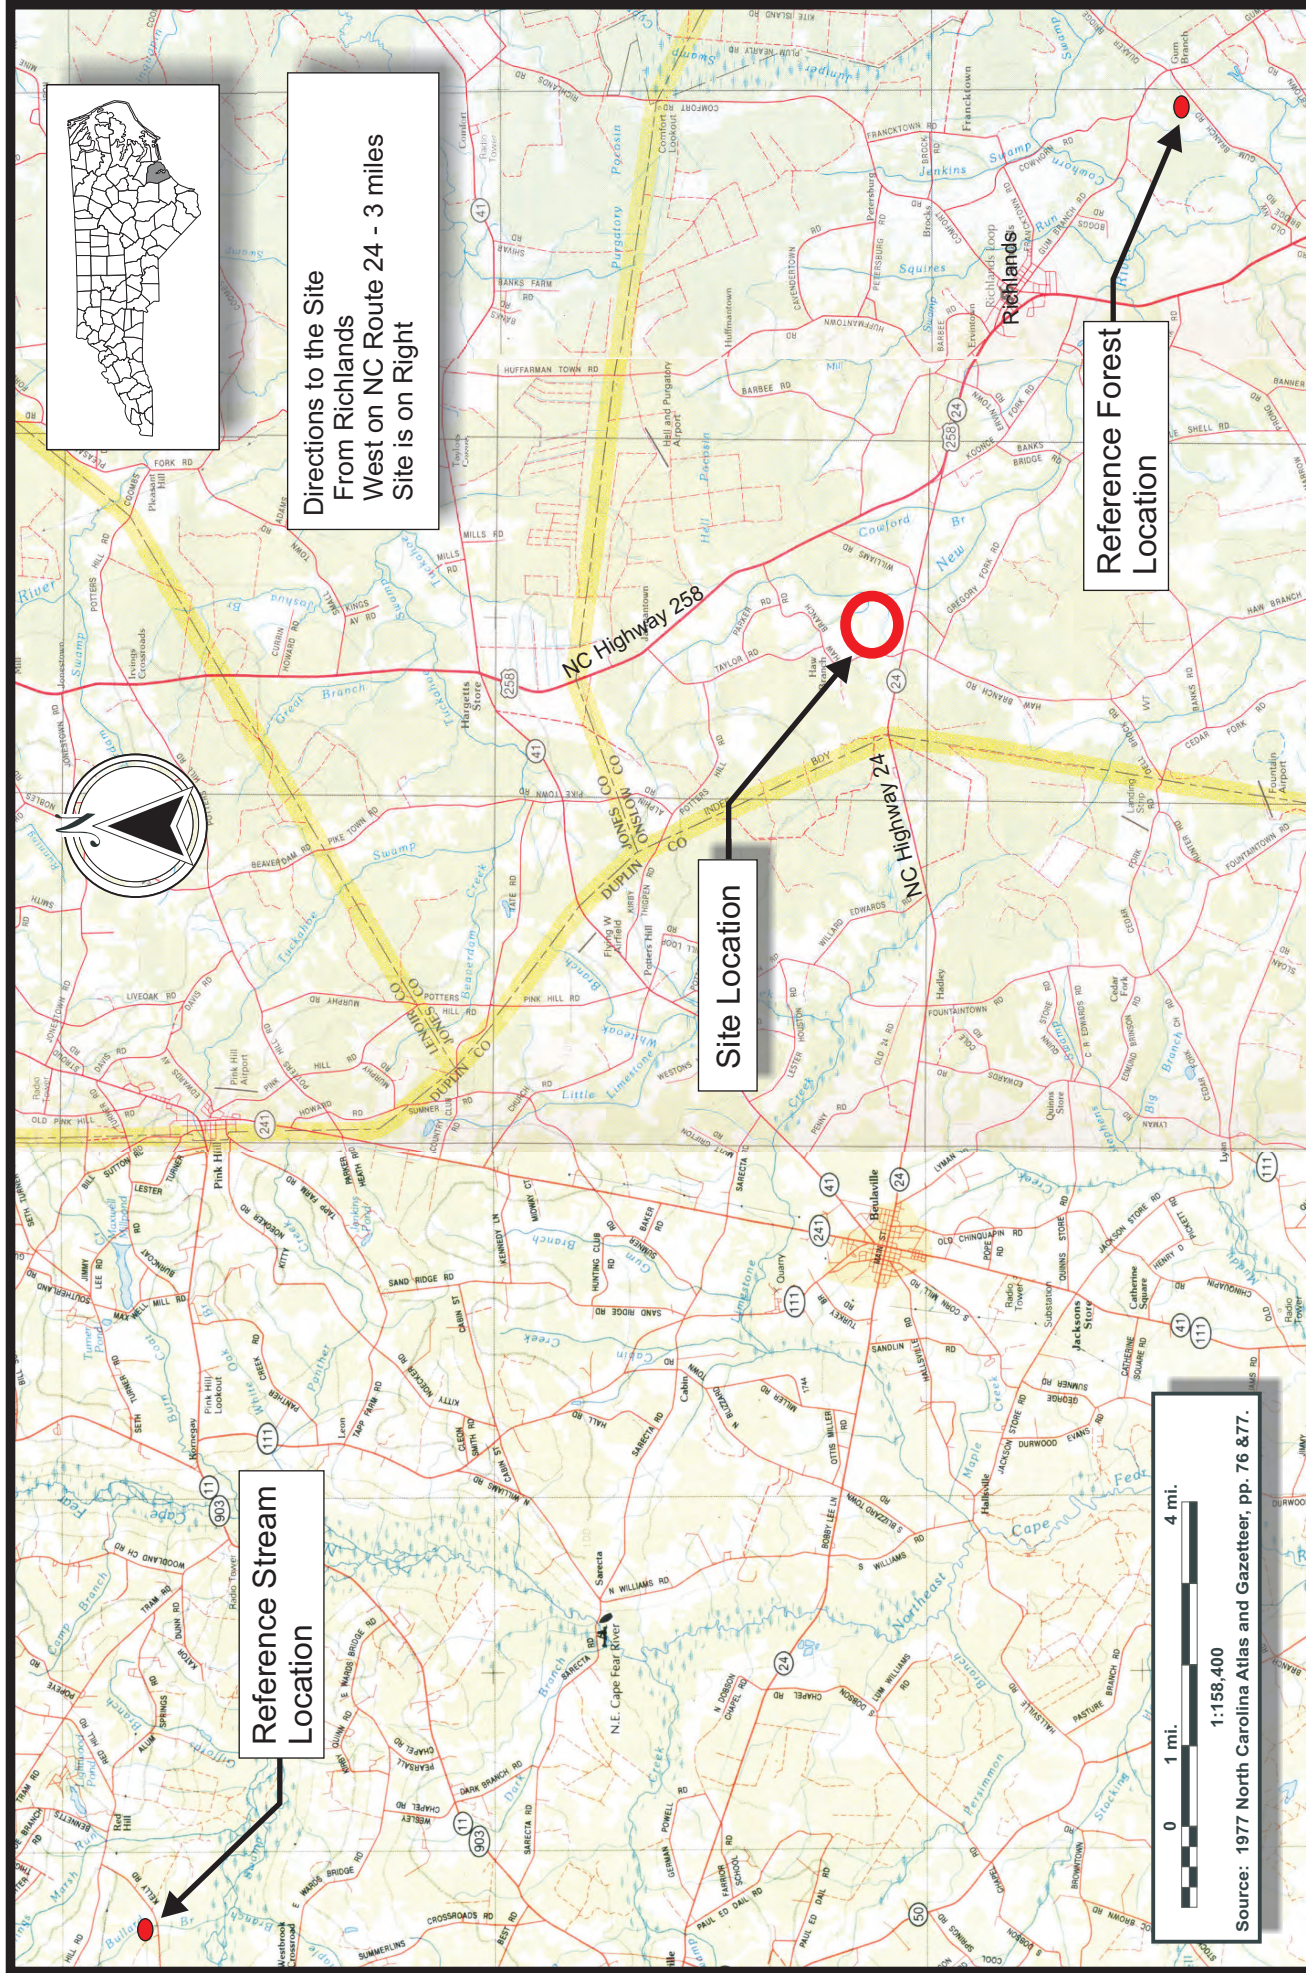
Directions to the Site
From Richlands
West on NC Route 24 - 3 miles
Site is on Right

Reference Forest Location

Site Location

Reference Stream Location

NC Highway 258

NC Highway 24

Richlands

Beulaville

Pink Hill

DUPLIN CO
ONSLOW CO
JONES CO
LENOIR CO

0 1 mi. 4 mi.
1:158,400
Source: 1977 North Carolina Atlas and Gazetteer, pp. 76 &77.